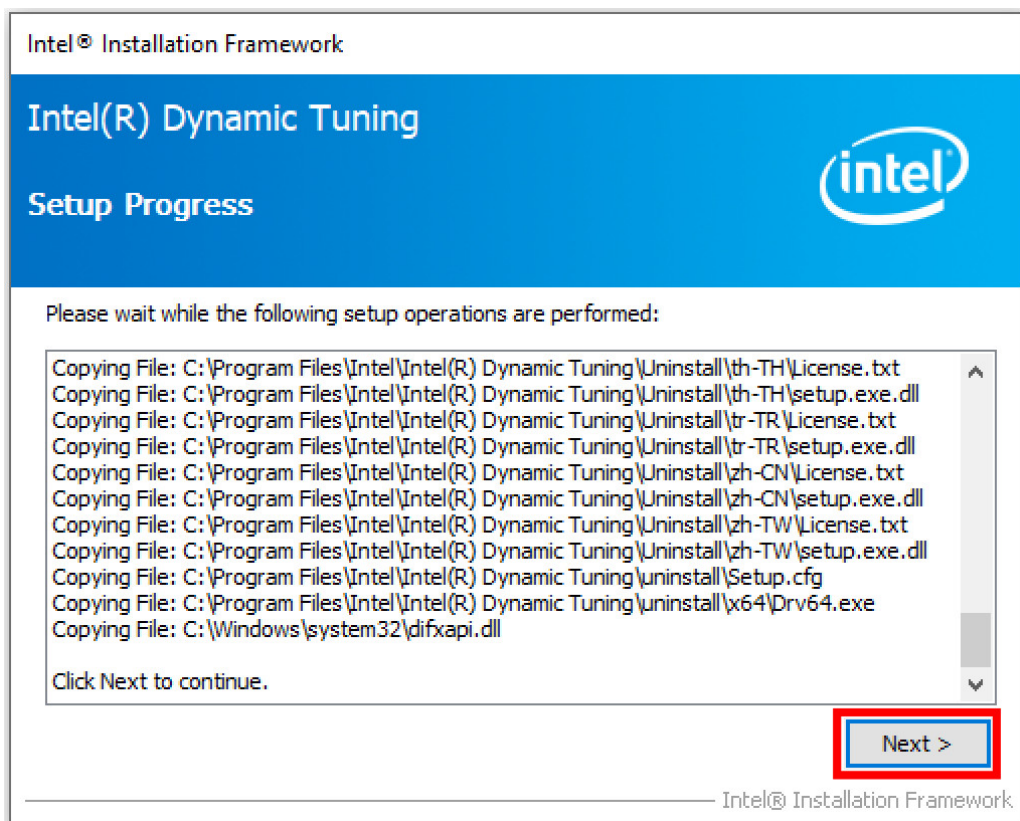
Intel® Installation Framework

Intel(R) Dynamic Tuning

Setup Progress

intel

Please wait while the following setup operations are performed:

Copying File: C:\Program Files\Intel\Intel(R) Dynamic Tuning\Uninstall\th-TH\License.txt
Copying File: C:\Program Files\Intel\Intel(R) Dynamic Tuning\Uninstall\th-TH\setup.exe.dll
Copying File: C:\Program Files\Intel\Intel(R) Dynamic Tuning\Uninstall\tr-TR\License.txt
Copying File: C:\Program Files\Intel\Intel(R) Dynamic Tuning\Uninstall\tr-TR\setup.exe.dll
Copying File: C:\Program Files\Intel\Intel(R) Dynamic Tuning\Uninstall\zh-CN\License.txt
Copying File: C:\Program Files\Intel\Intel(R) Dynamic Tuning\Uninstall\zh-CN\setup.exe.dll
Copying File: C:\Program Files\Intel\Intel(R) Dynamic Tuning\Uninstall\zh-TW\License.txt
Copying File: C:\Program Files\Intel\Intel(R) Dynamic Tuning\Uninstall\zh-TW\setup.exe.dll
Copying File: C:\Program Files\Intel\Intel(R) Dynamic Tuning\uninstall\Setup.cfg
Copying File: C:\Program Files\Intel\Intel(R) Dynamic Tuning\uninstall\x64\Drv64.exe
Copying File: C:\Windows\system32\difxapi.dll

Click Next to continue.

Next >

Intel® Installation Framework